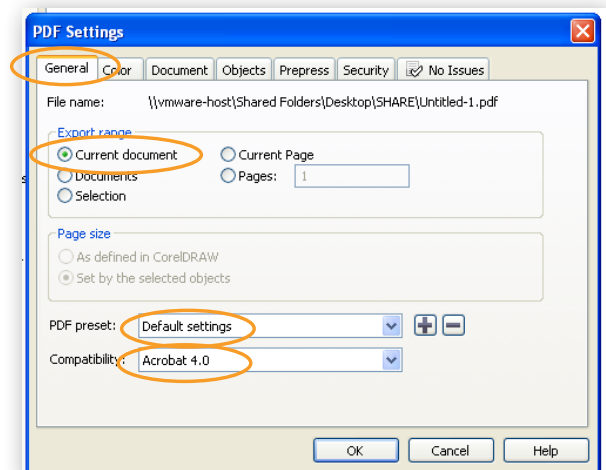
PDF Settings

General | Color | Document | Objects | Prepress | Security | No Issues

File name: \\vmware-host\Shared Folders\Desktop\SHARE\Untitled-1.pdf

Export range
Current document
Documents
Selection
Current Page
Pages: 1

Page size
As defined in CorelDRAW
Set by the selected objects

PDF preset: Default settings

Compatibility: Acrobat 4.0

OK | Cancel | Help